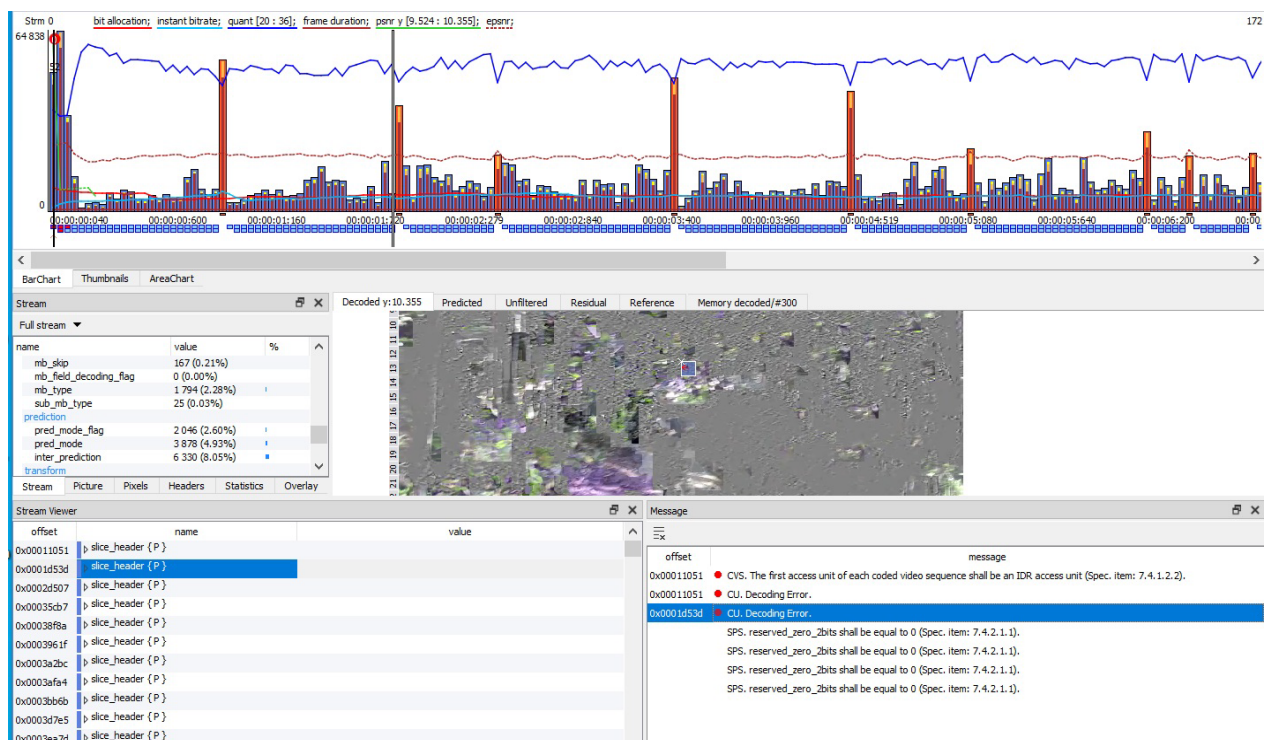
Strm 0 bit allocation; instant bitrate; quant [20 : 36]; frame duration; psnr y [9.524 : 10.355]; epsnr; 172

64 838

52

0

00:00:00:040 00:00:00:600 00:00:01:160 00:00:01:720 00:00:02:279 00:00:02:840 00:00:03:400 00:00:03:960 00:00:04:519 00:00:05:080 00:00:05:640 00:00:06:200 00:00:

BarChart Thumbnails AreaChart

Stream

Full stream

| name | value | % |
|---|---|---|
| mb_skip | 167 (0.21%) | |
| mb_field_decoding_flag | 0 (0.00%) | |
| mb_type | 1 794 (2.28%) | |
| sub_mb_type | 25 (0.03%) | |
| prediction | | |
| pred_mode_flag | 2 046 (2.60%) | |
| pred_mode | 3 878 (4.93%) | |
| inter_prediction | 6 330 (8.05%) | |
| transform | | |

Stream Picture Pixels Headers Statistics Overlay

Decoded y:10.355 Predicted Unfiltered Residual Reference Memory decoded/#300

10 11 12 13 14 15 16 17 18 19 20 21

Stream Viewer

| offset | name | value |
|---|---|---|
| 0x00011051 | slice_header { P } | |
| 0x0001d53d | slice_header { P } | |
| 0x0002d507 | slice_header { P } | |
| 0x00035cb7 | slice_header { P } | |
| 0x00038f8a | slice_header { P } | |
| 0x0003961f | slice_header { P } | |
| 0x0003a2bc | slice_header { P } | |
| 0x0003afa4 | slice_header { P } | |
| 0x0003bb6b | slice_header { P } | |
| 0x0003d7e5 | slice_header { P } | |
| 0x0003ea7d | slice_header { P } | |

Message

| offset | message |
|---|---|
| 0x00011051 | CVS. The first access unit of each coded video sequence shall be an IDR access unit (Spec. item: 7.4.1.2.2). |
| 0x00011051 | CU. Decoding Error. |
| 0x0001d53d | CU. Decoding Error. |
| | SPS. reserved_zero_2bits shall be equal to 0 (Spec. item: 7.4.2.1.1). |
| | SPS. reserved_zero_2bits shall be equal to 0 (Spec. item: 7.4.2.1.1). |
| | SPS. reserved_zero_2bits shall be equal to 0 (Spec. item: 7.4.2.1.1). |
| | SPS. reserved_zero_2bits shall be equal to 0 (Spec. item: 7.4.2.1.1). |